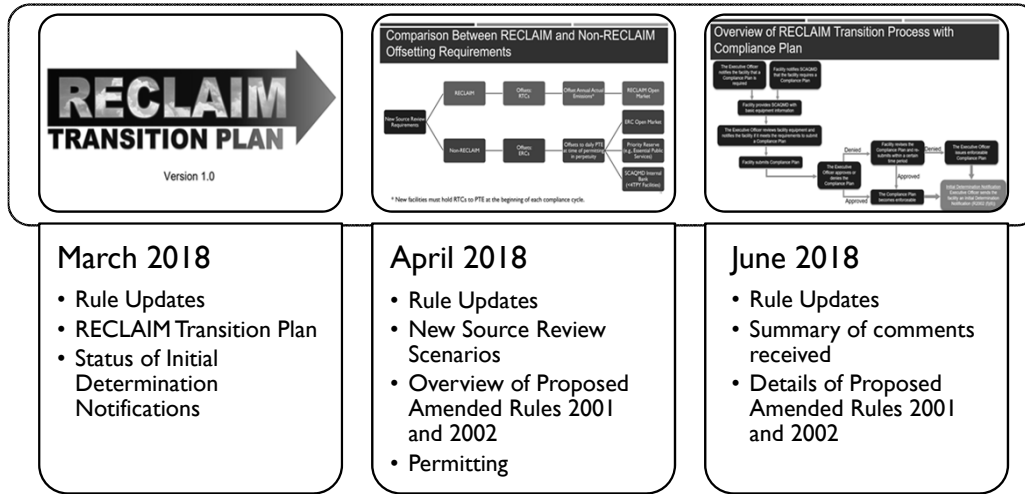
RECLAIM
TRANSITION PLAN
Version 1.0

Comparison Between RECLAIM and Non-RECLAIM Offsetting Requirements

New Source Review Requirements
RECLAIM
Offsets RTCs
Offset Annual Actual Emissions*
RECLAIM Open Market
Non-RECLAIM
Offsets ERCs
Offsets to daily PTE at time of permitting in perpetuity
ERC Open Market
Priority Reserve (e.g. Essential Public Services)
SCAQMD Internal Bank (<4TPY Facilities)

* New facilities must hold RTCs to PTE at the beginning of each compliance cycle.

Overview of RECLAIM Transition Process with Compliance Plan

The Executive Officer notifies the facility that a Compliance Plan is required
Facility notifies SCAQMD that the facility requires a Compliance Plan
Facility provides SCAQMD with basic equipment information
The Executive Officer reviews facility equipment and notifies the facility if it meets the requirements to submit a Compliance Plan
Facility submits Compliance Plan
The Executive Officer approves or denies the Compliance Plan
Denied
Facility revises the Compliance Plan and re-submits within a certain time period
Denied
The Executive Officer issues enforceable Compliance Plan
Approved
The Compliance Plan becomes enforceable
Approved
Initial Determination Notification
Executive Officer sends the facility an Initial Determination Notification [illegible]

March 2018
• Rule Updates
• RECLAIM Transition Plan
• Status of Initial Determination Notifications

April 2018
• Rule Updates
• New Source Review Scenarios
• Overview of Proposed Amended Rules 2001 and 2002
• Permitting

June 2018
• Rule Updates
• Summary of comments received
• Details of Proposed Amended Rules 2001 and 2002